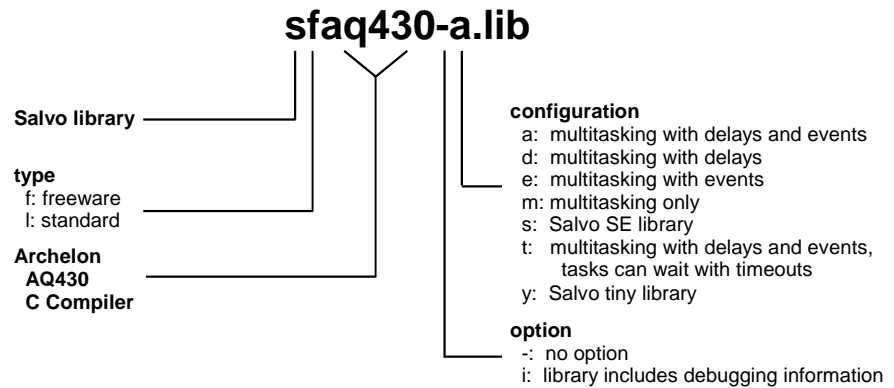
sfaq430-a.lib

Salvo library

type
f: freeware
l: standard

Archelon
AQ430
C Compiler

configuration
a: multitasking with delays and events
d: multitasking with delays
e: multitasking with events
m: multitasking only
s: Salvo SE library
t: multitasking with delays and events, tasks can wait with timeouts
y: Salvo tiny library

option
-: no option
i: library includes debugging information